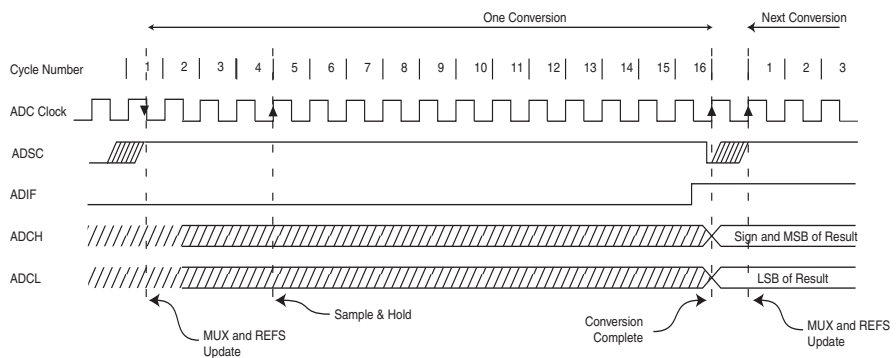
One Conversion

Next Conversion

Cycle Number

1 2 3 4 5 6 7 8 9 10 11 12 13 14 15 16 1 2 3

ADC Clock

ADSC

ADIF

ADCH

Sign and MSB of Result

ADCL

LSB of Result

MUX and REFS Update

Sample & Hold

Conversion Complete

MUX and REFS Update